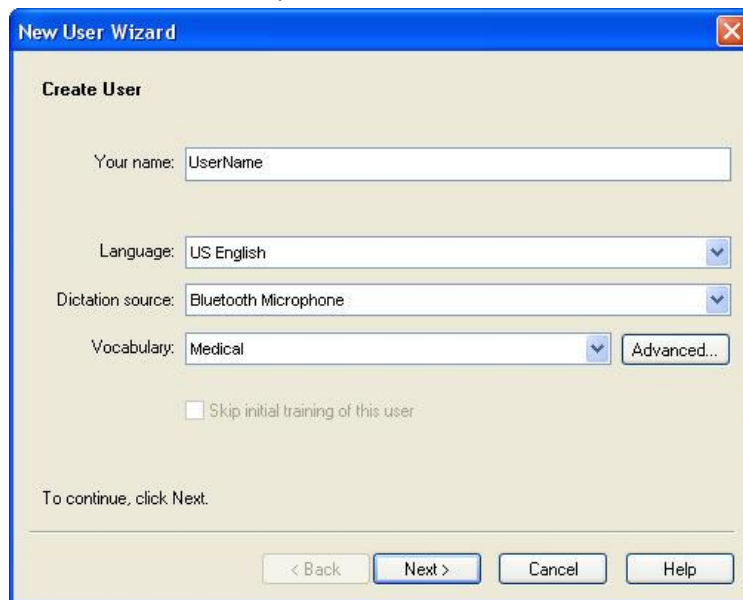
New User Wizard

Create User

Your name: UserName

Language: US English

Dictation source: Bluetooth Microphone

Vocabulary: Medical

Advanced...

Skip initial training of this user

To continue, click Next.

< Back

Next >

Cancel

Help